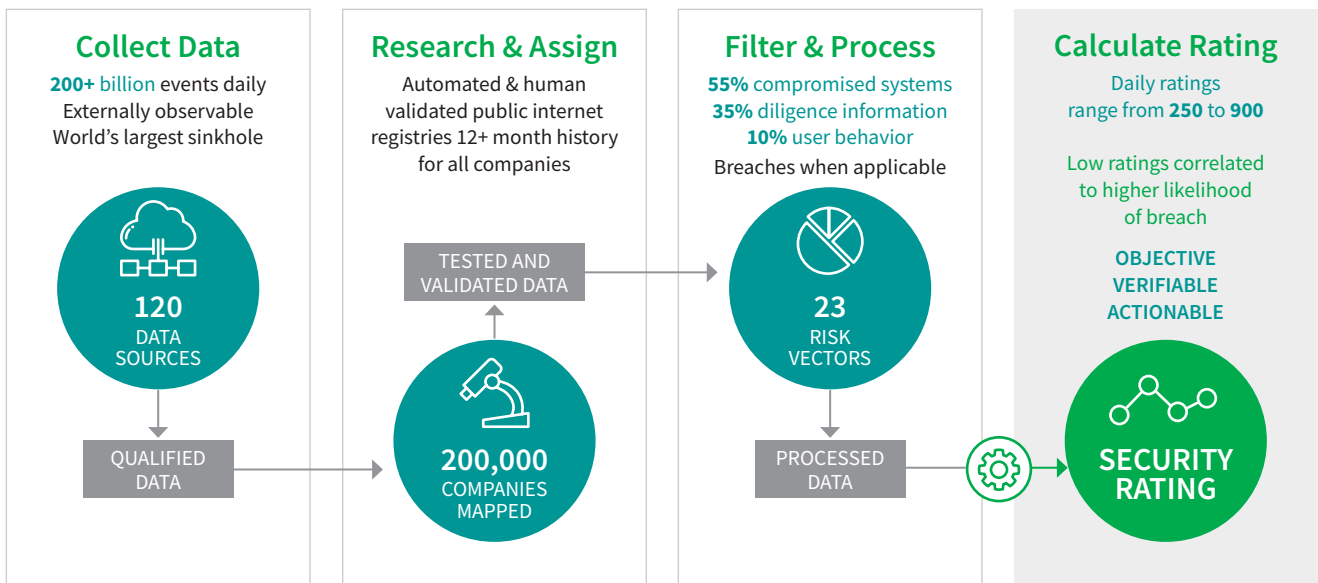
Collect Data

200+ billion events daily
Externally observable
World's largest sinkhole

120
DATA SOURCES

QUALIFIED DATA

Research & Assign

Automated & human validated public internet registries 12+ month history for all companies

TESTED AND VALIDATED DATA

200,000
COMPANIES MAPPED

Filter & Process

55% compromised systems
35% diligence information
10% user behavior
Breaches when applicable

23
RISK VECTORS

PROCESSED DATA

Calculate Rating

Daily ratings range from 250 to 900

Low ratings correlated to higher likelihood of breach

OBJECTIVE
VERIFIABLE
ACTIONABLE

SECURITY RATING